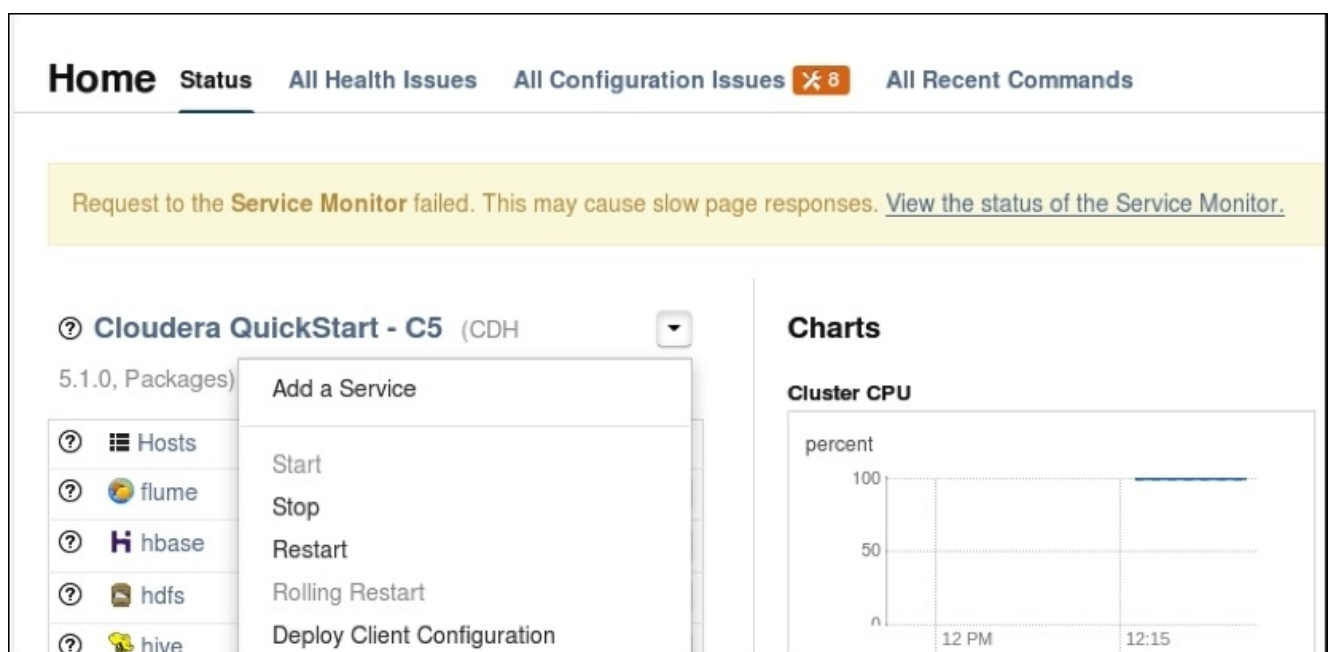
Home Status All Health Issues All Configuration Issues 8 All Recent Commands

Request to the Service Monitor failed. This may cause slow page responses. View the status of the Service Monitor.

Cloudera QuickStart - C5 (CDH 5.1.0, Packages)

Add a Service

Start
Stop
Restart
Rolling Restart
Deploy Client Configuration

Hosts
flume
hbase
hdfs
hive

Charts

Cluster CPU

percent
100
50
0
12 PM
12:15